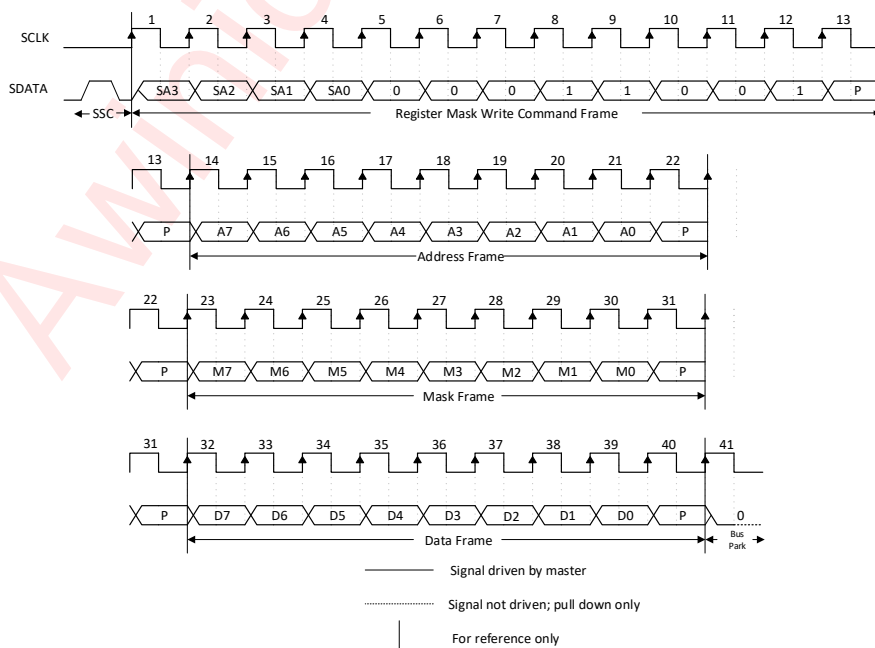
SCLK

SDATA

1 2 3 4 5 6 7 8 9 10 11 12 13

SA3 SA2 SA1 SA0 0 0 0 1 1 0 0 1 P

SSC

Register Mask Write Command Frame

13 14 15 16 17 18 19 20 21 22

P A7 A6 A5 A4 A3 A2 A1 A0 P

Address Frame

22 23 24 25 26 27 28 29 30 31

P M7 M6 M5 M4 M3 M2 M1 M0 P

Mask Frame

31 32 33 34 35 36 37 38 39 40 41

P D7 D6 D5 D4 D3 D2 D1 D0 P 0

Data Frame

Bus Park

Signal driven by master

Signal not driven; pull down only

For reference only